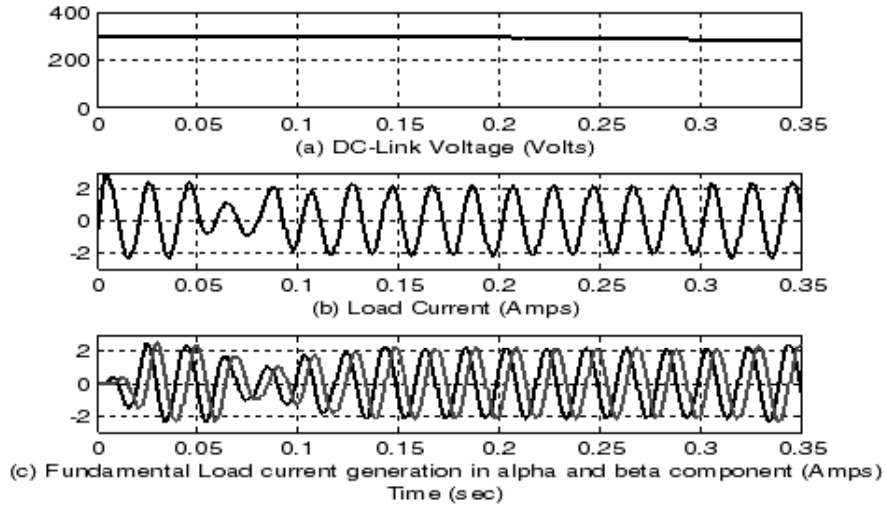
400
200
0
0 0.05 0.1 0.15 0.2 0.25 0.3 0.35
(a) DC-Link Voltage (Volts)

2
0
-2
0 0.05 0.1 0.15 0.2 0.25 0.3 0.35
(b) Load Current (Amps)

2
0
-2
0 0.05 0.1 0.15 0.2 0.25 0.3 0.35
(c) Fundamental Load current generation in alpha and beta component (Amps)
Time (sec)